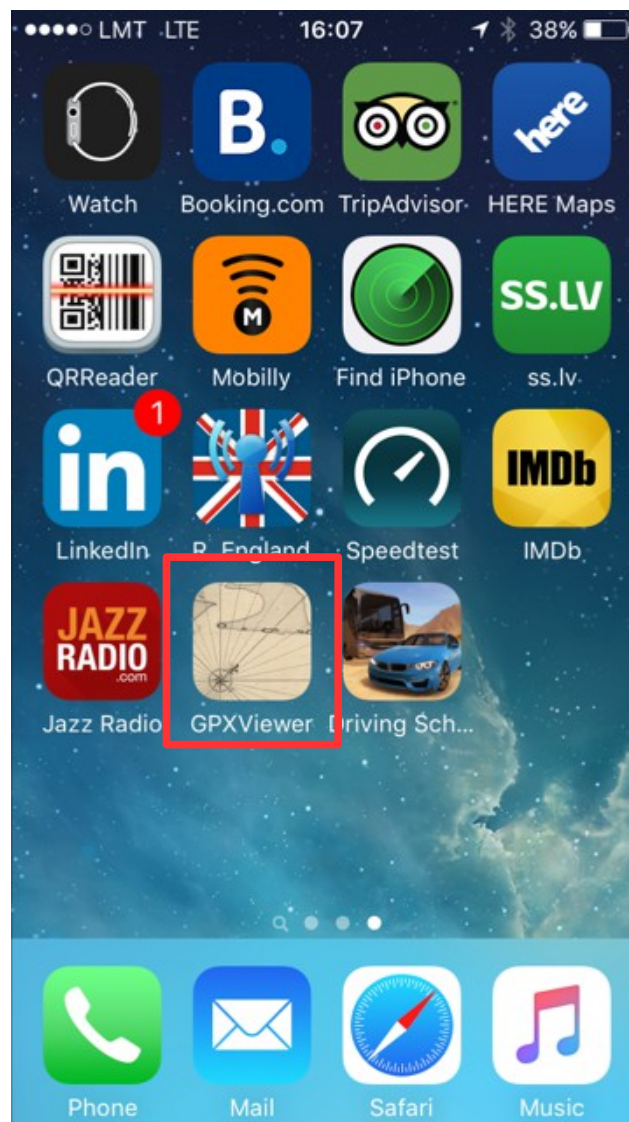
●●●●○ LMT LTE 16:07 38%

B.
Watch
Booking.com
TripAdvisor
here
HERE Maps

M
QRReader
Mobilly
Find iPhone
SS.LV
ss.lv

1
in
LinkedIn
R. England
Speedtest
IMDb
IMDb

JAZZ RADIO .com
Jazz Radio
GPXViewer
Driving Sch...

Phone
Mail
Safari
Music